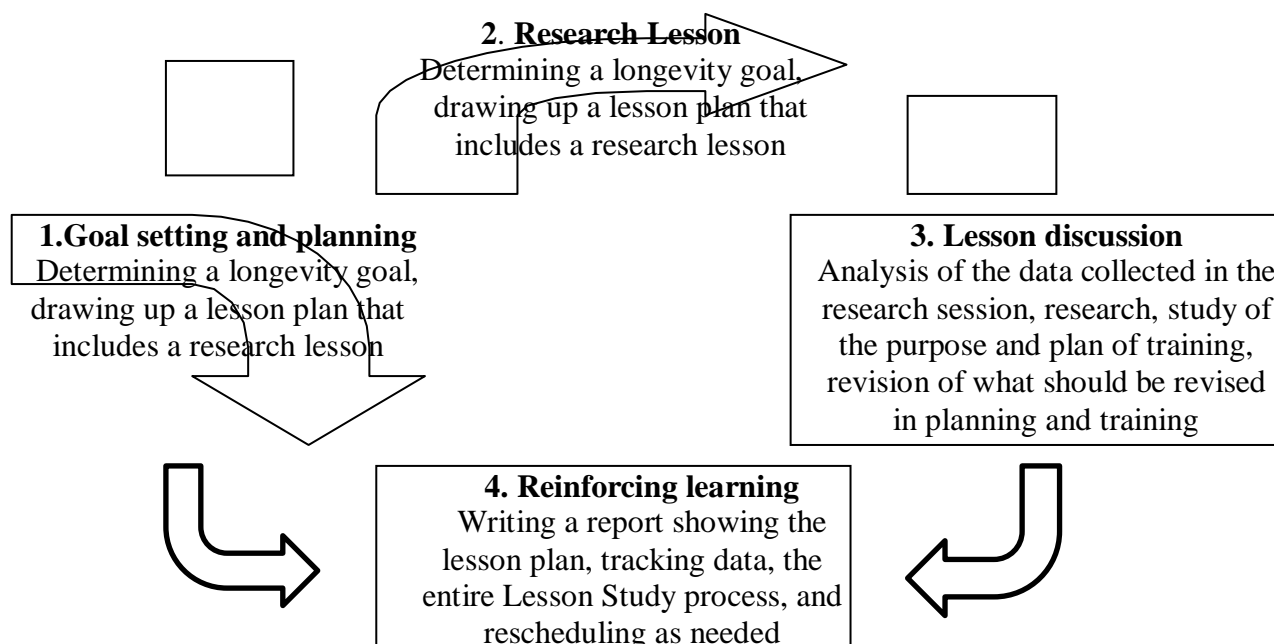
2. Research Lesson
Determining a longevity goal, drawing up a lesson plan that includes a research lesson

1.Goal setting and planning
Determining a longevity goal, drawing up a lesson plan that includes a research lesson

3. Lesson discussion
Analysis of the data collected in the research session, research, study of the purpose and plan of training, revision of what should be revised in planning and training

4. Reinforcing learning
Writing a report showing the lesson plan, tracking data, the entire Lesson Study process, and rescheduling as needed